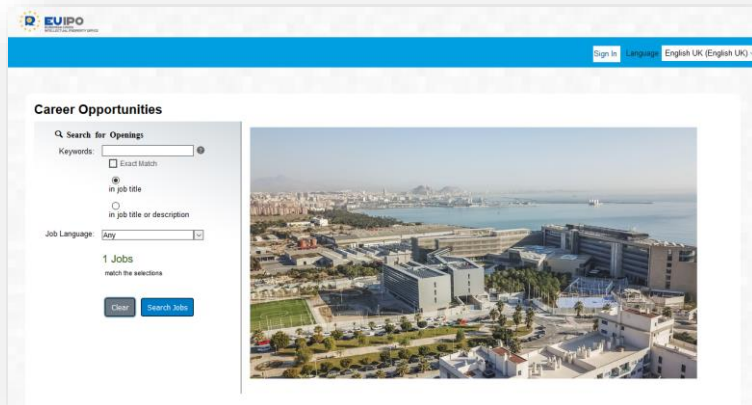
EUIPO
EUROPEAN UNION INTELLECTUAL PROPERTY OFFICE

Sign In Language English UK (English UK)

Career Opportunities

Search for Openings

Keywords:

Exact Match

in job title

in job title or description

Job Language: Any

1 Jobs

match the selections

Clear Search Jobs